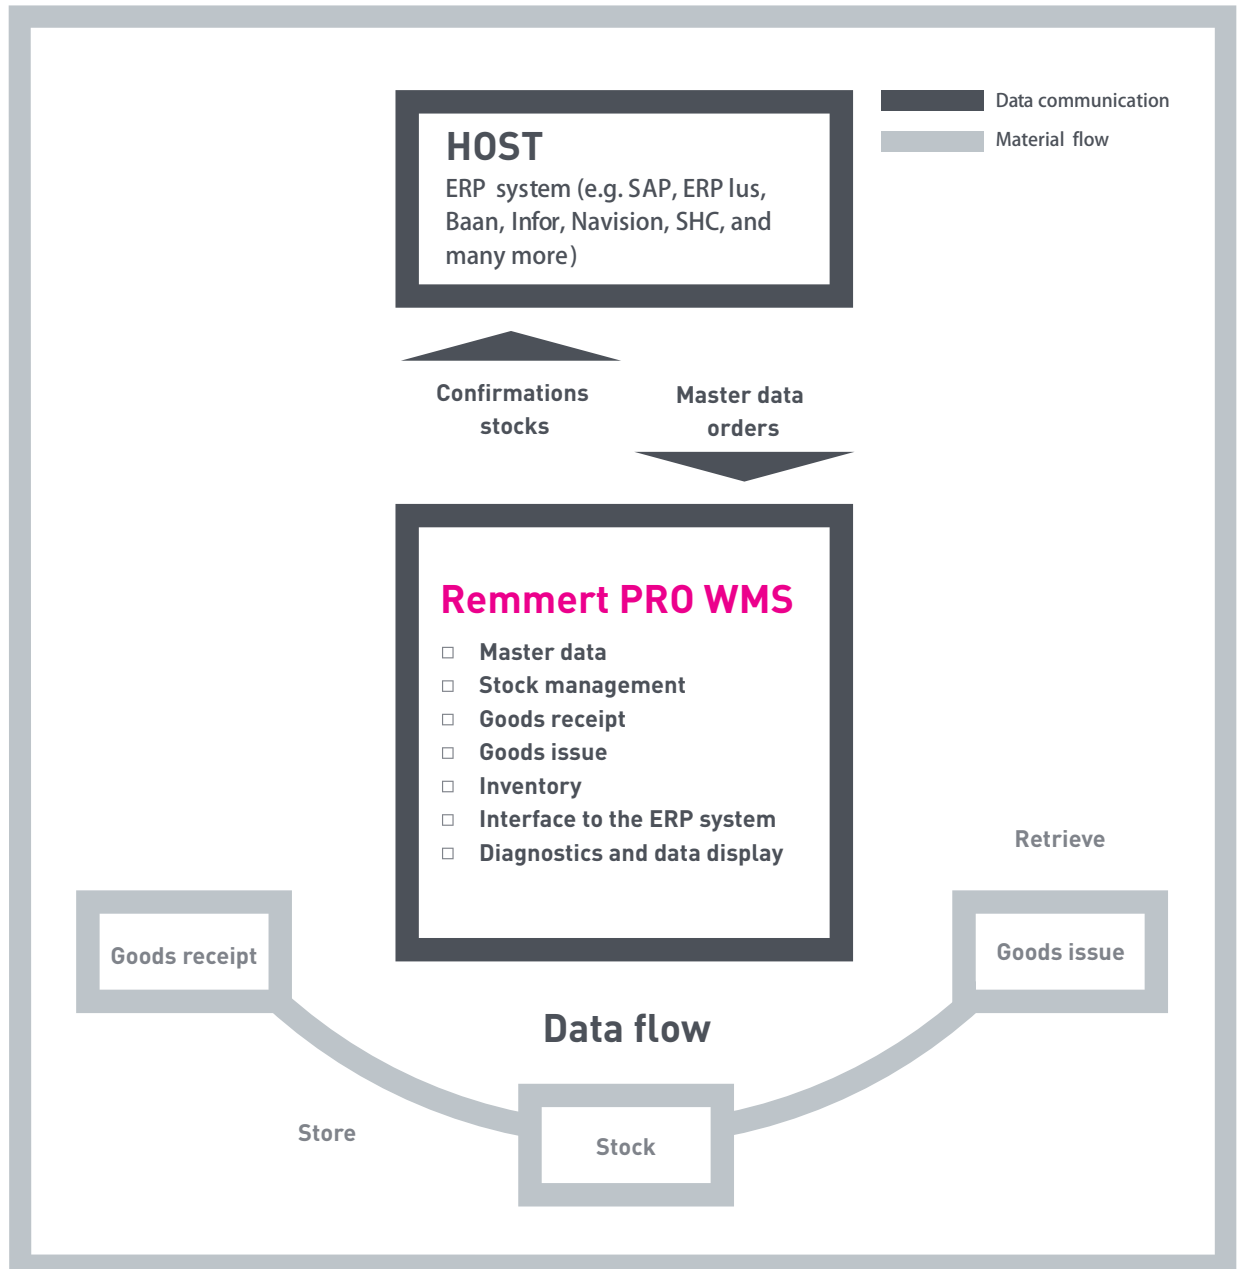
Data communication
Material flow

HOST
ERP system (e.g. SAP, ERP lus, Baan, Infor, Navision, SHC, and many more)

Confirmations
stocks

Master data
orders

Remmert PRO WMS
□ Master data
□ Stock management
□ Goods receipt
□ Goods issue
□ Inventory
□ Interface to the ERP system
□ Diagnostics and data display

Retrieve

Goods receipt

Goods issue

Data flow

Store

Stock